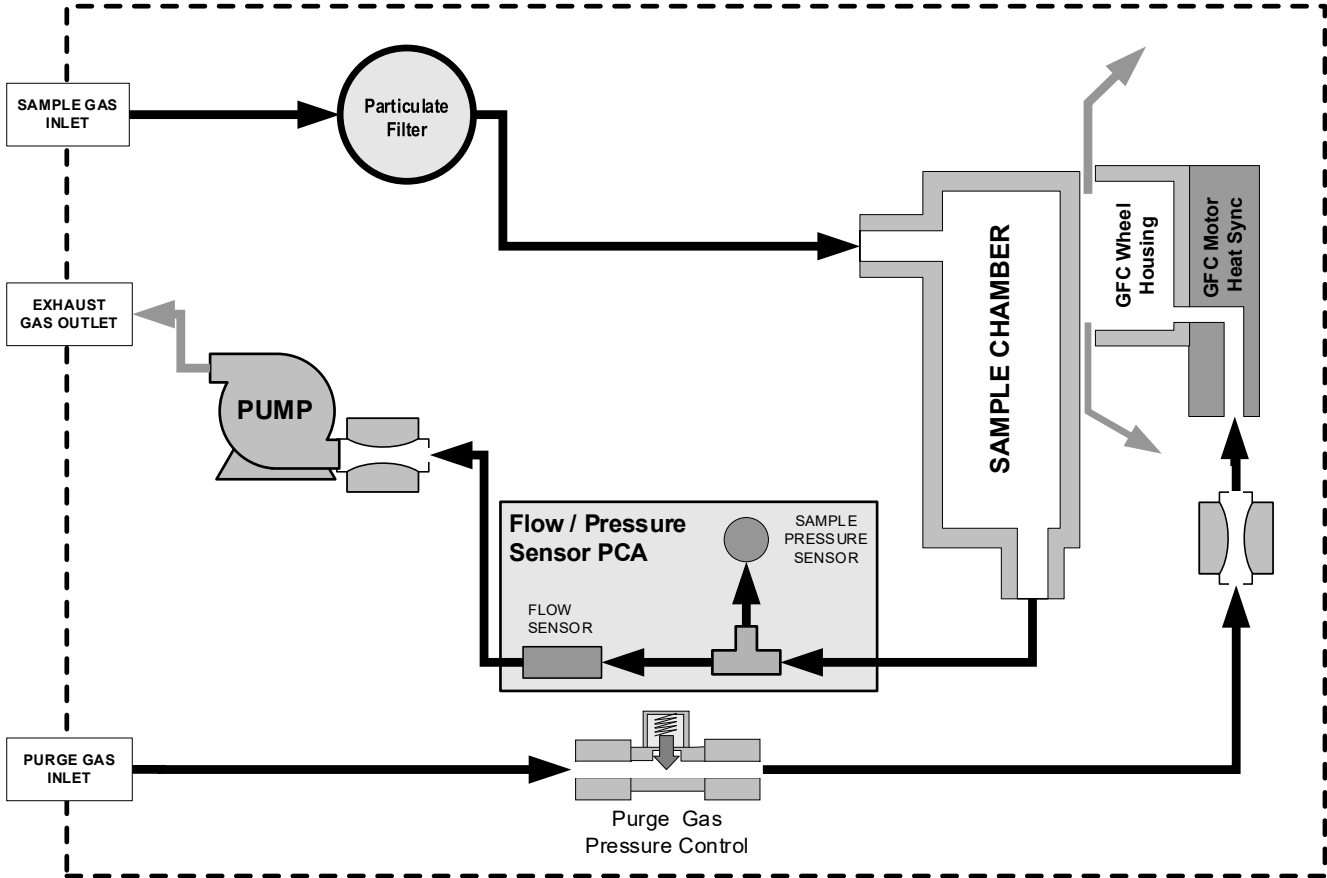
SAMPLE GAS INLET

Particulate Filter

SAMPLE CHAMBER

GFC Wheel Housing

GFC Motor Heat Sync

EXHAUST GAS OUTLET

PUMP

Flow / Pressure Sensor PCA

SAMPLE PRESSURE SENSOR

FLOW SENSOR

PURGE GAS INLET

Purge Gas Pressure Control